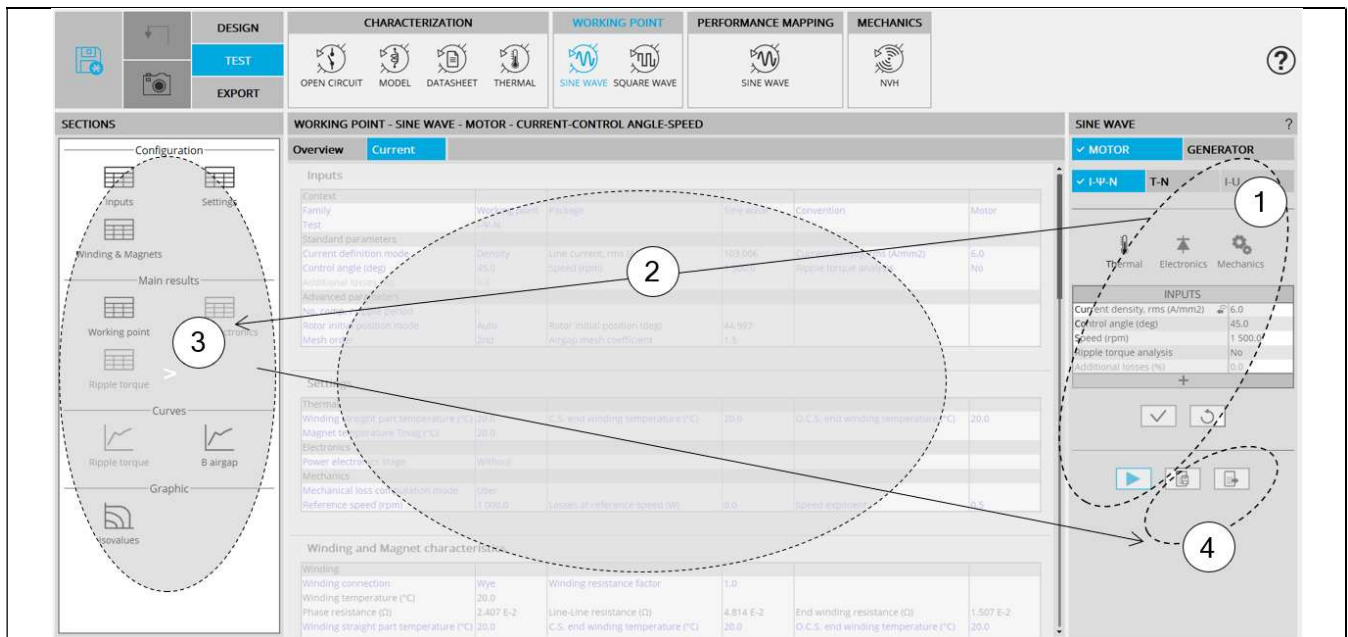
DESIGN
TEST
EXPORT

CHARACTERIZATION
OPEN CIRCUIT MODEL DATASHEET THERMAL

WORKING POINT
SINE WAVE SQUARE WAVE

PERFORMANCE MAPPING
SINE WAVE

MECHANICS
NVH

?

SECTIONS

Configuration
Inputs Settings
Winding & Magnets
Main results
Working point Electronics
Ripple torque
Curves
Ripple torque B airgap
Graphic
Isovalues

WORKING POINT - SINE WAVE - MOTOR - CURRENT-CONTROL ANGLE-SPEED

Overview Current

Inputs

| Context | | | | | |
|---|---|---|---|---|---|
| Family | Working point | Package | Sine wave | Convention | Motor |
| Test | I-Ψ-N | | | | |
| Standard parameters | | | | | |
| Current definition mode | Density | Line current, rms | 103.006 | Current density, rms (A/mm2) | 6.0 |
| Control angle (deg) | 45.0 | Speed (rpm) | 1 500.0 | Ripple torque analysis | No |
| Additional losses (%) | 0.0 | | | | |
| Advanced parameters | | | | | |
| Nb. computations / electrical period | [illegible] | | | | |
| Rotor initial position mode | Auto | Rotor initial position (deg) | 44.997 | | |
| Mesh order | 2nd | Airgap mesh coefficient | 1.5 | | |

Settings

| Thermal | | | | | |
|---|---|---|---|---|---|
| Winding straight part temperature (°C) | 20.0 | C.S. end winding temperature (°C) | 20.0 | O.C.S. end winding temperature (°C) | 20.0 |
| Magnet temperature Tmag (°C) | 20.0 | | | | |
| Electronics | | | | | |
| Power electronics stage | Without | | | | |
| Mechanics | | | | | |
| Mechanical loss computation mode | Uber | | | | |
| Reference speed (rpm) | 1 000.0 | Losses at reference speed (W) | 0.0 | Speed exponent | 0.5 |

Winding and Magnet characteristics

| Winding | | | | | |
|---|---|---|---|---|---|
| Winding connection | Wye | Winding resistance factor | 1.0 | | |
| Winding temperature (°C) | 20.0 | | | | |
| Phase resistance (Ω) | 2.407 E-2 | Line-Line resistance (Ω) | 4.814 E-2 | End winding resistance (Ω) | 1.507 E-2 |
| Winding straight part temperature (°C) | 20.0 | C.S. end winding temperature (°C) | 20.0 | O.C.S. end winding temperature (°C) | 20.0 |

SINE WAVE ?
✓ MOTOR GENERATOR
✓ I-Ψ-N T-N I-U
Thermal Electronics Mechanics

| INPUTS | |
|---|---|
| Current density, rms (A/mm2) | 6.0 |
| Control angle (deg) | 45.0 |
| Speed (rpm) | 1 500.0 |
| Ripple torque analysis | No |
| Additional losses (%) | 0.0 |

+

1
2
3
4